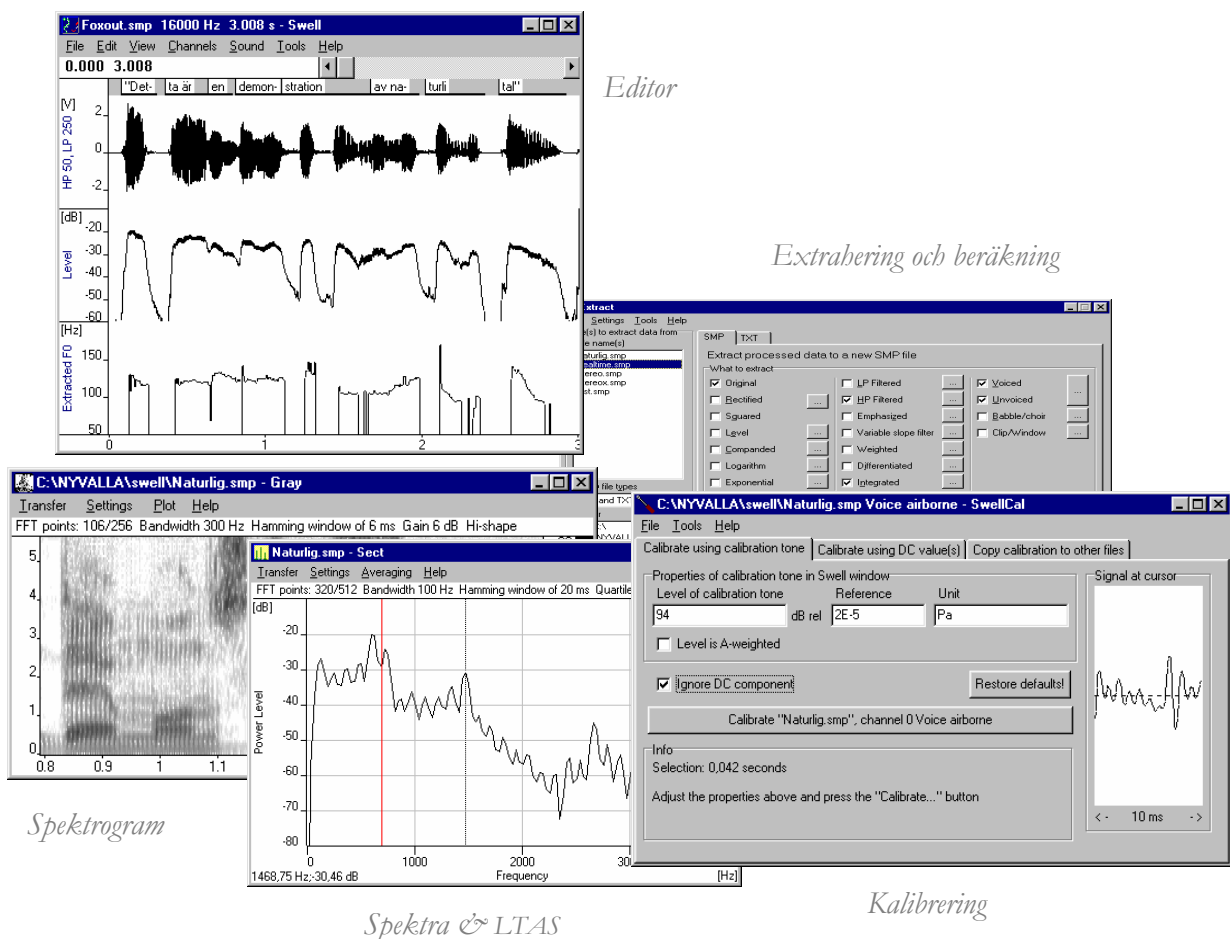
Foxout.smp 16000 Hz 3.008 s - Swell
File Edit View Channels Sound Tools Help
0.000 3.008
"Det- ta är en demon- stration av na- turli tal"
[V]
2
0
-2
HP 50, LP 250
[dB]
-20
-30
-40
-50
-60
Level
[Hz]
150
100
50
Extracted F0
0 1 2 3

Editor

Extrahering och beräkning

Extract
Settings Tools Help
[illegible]e(s) to extract data from
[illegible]e name(s)
Naturlig.smp
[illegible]ealtime.smp
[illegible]ereo.smp
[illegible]ereox.smp
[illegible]st.smp
SMP TXT
Extract processed data to a new SMP file
What to extract
Original
Rectified
Squared
Level
Companded
Logarithm
Exponential
LP Filtered
HP Filtered
Emphasized
Variable slope filter
Weighted
Differentiated
Integrated
Voiced
Unvoiced
Babble/choir
Clip/Window
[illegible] file types
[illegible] and TXT

C:\NYVALLA\swell\Naturlig.smp - Gray
Transfer Settings Plot Help
FFT points: 106/256 Bandwidth 300 Hz Hamming window of 6 ms Gain 6 dB Hi-shape
5
4
3
2
1
0
0.8 0.9 1 1.1

Spektrogram

Naturlig.smp - Sect
Transfer Settings Averaging Help
FFT points: 320/512 Bandwidth 100 Hz Hamming window of 20 ms Quartile
[dB]
-20
-30
-40
-50
-60
-70
-80
Power Level
0 1000 2000 30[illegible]
Frequency
[Hz]
1468,75 Hz;-30,46 dB

Spektra & LTAS

C:\NYVALLA\swell\Naturlig.smp Voice airborne - SwellCal
File Tools Help
Calibrate using calibration tone
Calibrate using DC value(s)
Copy calibration to other files
Properties of calibration tone in Swell window
Level of calibration tone
94
dB rel
Reference
2E-5
Unit
Pa
Level is A-weighted
Ignore DC component
Restore defaults!
Calibrate "Naturlig.smp", channel 0 Voice airborne
Info
Selection: 0,042 seconds
Adjust the properties above and press the "Calibrate..." button
Signal at cursor
<- 10 ms ->

Kalibrering